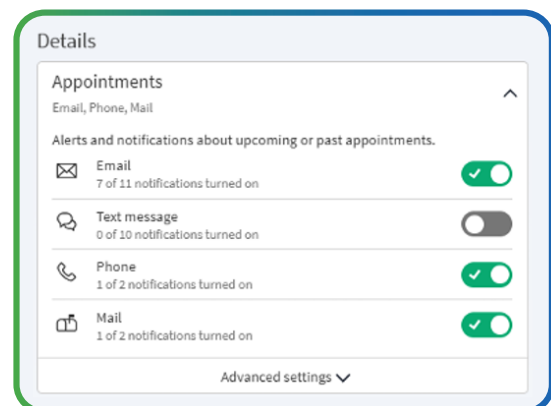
Details

Appointments
Email, Phone, Mail

Alerts and notifications about upcoming or past appointments.

Email
7 of 11 notifications turned on

Text message
0 of 10 notifications turned on

Phone
1 of 2 notifications turned on

Mail
1 of 2 notifications turned on

Advanced settings